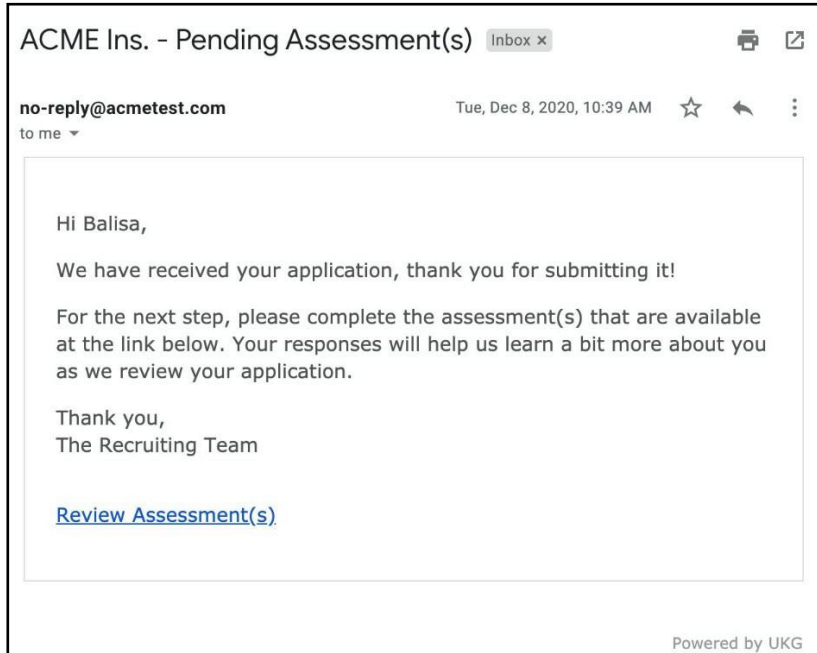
ACME Ins. - Pending Assessment(s) Inbox ×

no-reply@acmetest.com
to me

Tue, Dec 8, 2020, 10:39 AM

Hi Balisa,

We have received your application, thank you for submitting it!

For the next step, please complete the assessment(s) that are available at the link below. Your responses will help us learn a bit more about you as we review your application.

Thank you,
The Recruiting Team

Review Assessment(s)

Powered by UKG